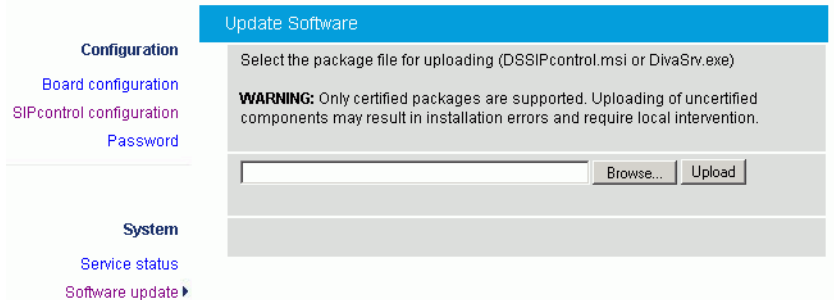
Configuration

Board configuration

SIPcontrol configuration

Password

System

Service status

Software update ▸

Update Software

Select the package file for uploading (DSSIPcontrol.msi or DivaSrv.exe)

WARNING: Only certified packages are supported. Uploading of uncertified components may result in installation errors and require local intervention.

Browse... Upload